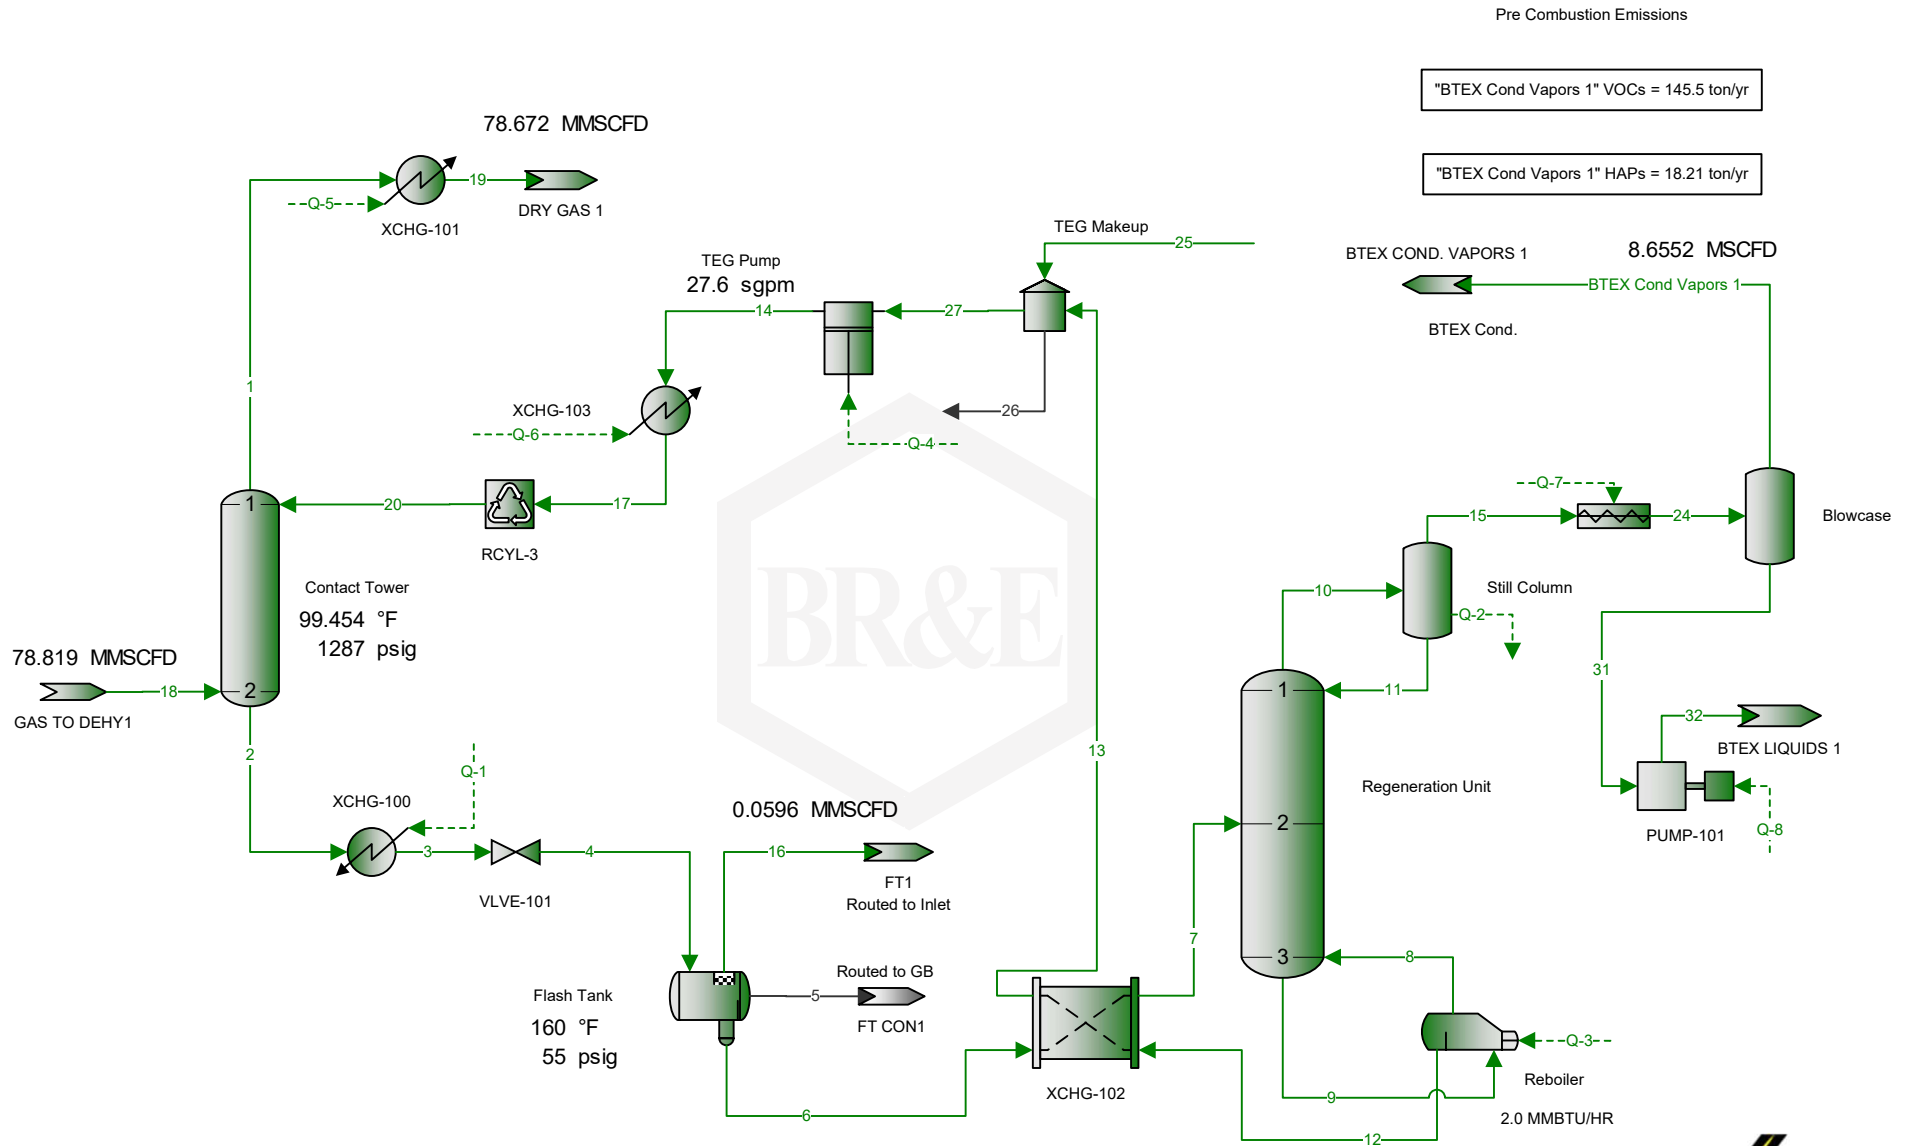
Pre Combustion Emissions

"BTEX Cond Vapors 1" VOCs = 145.5 ton/yr

"BTEX Cond Vapors 1" HAPs = 18.21 ton/yr

78.672 MMSCFD

Q-5

19

XCHG-101

DRY GAS 1

TEG Makeup

25

TEG Pump

27.6 sgpm

14

27

BTEX COND. VAPORS 1

8.6552 MSCFD

BTEX Cond Vapors 1

BTEX Cond.

XCHG-103

Q-6

26

Q-4

1

Q-7

1

20

17

15

24

Blowcase

RCYL-3

Contact Tower

99.454 °F

1287 psig

10

Still Column

Q-2

78.819 MMSCFD

18

2

GAS TO DEHY1

31

1

11

2

Q-1

13

32

BTEX LIQUIDS 1

Regeneration Unit

XCHG-100

0.0596 MMSCFD

3

4

16

2

PUMP-101

Q-8

VLVE-101

FT1

Routed to Inlet

7

Routed to GB

8

3

Flash Tank

5

160 °F

FT CON1

55 psig

Q-3

Reboiler

XCHG-102

6

9

2.0 MMBTU/HR

12

BR&E